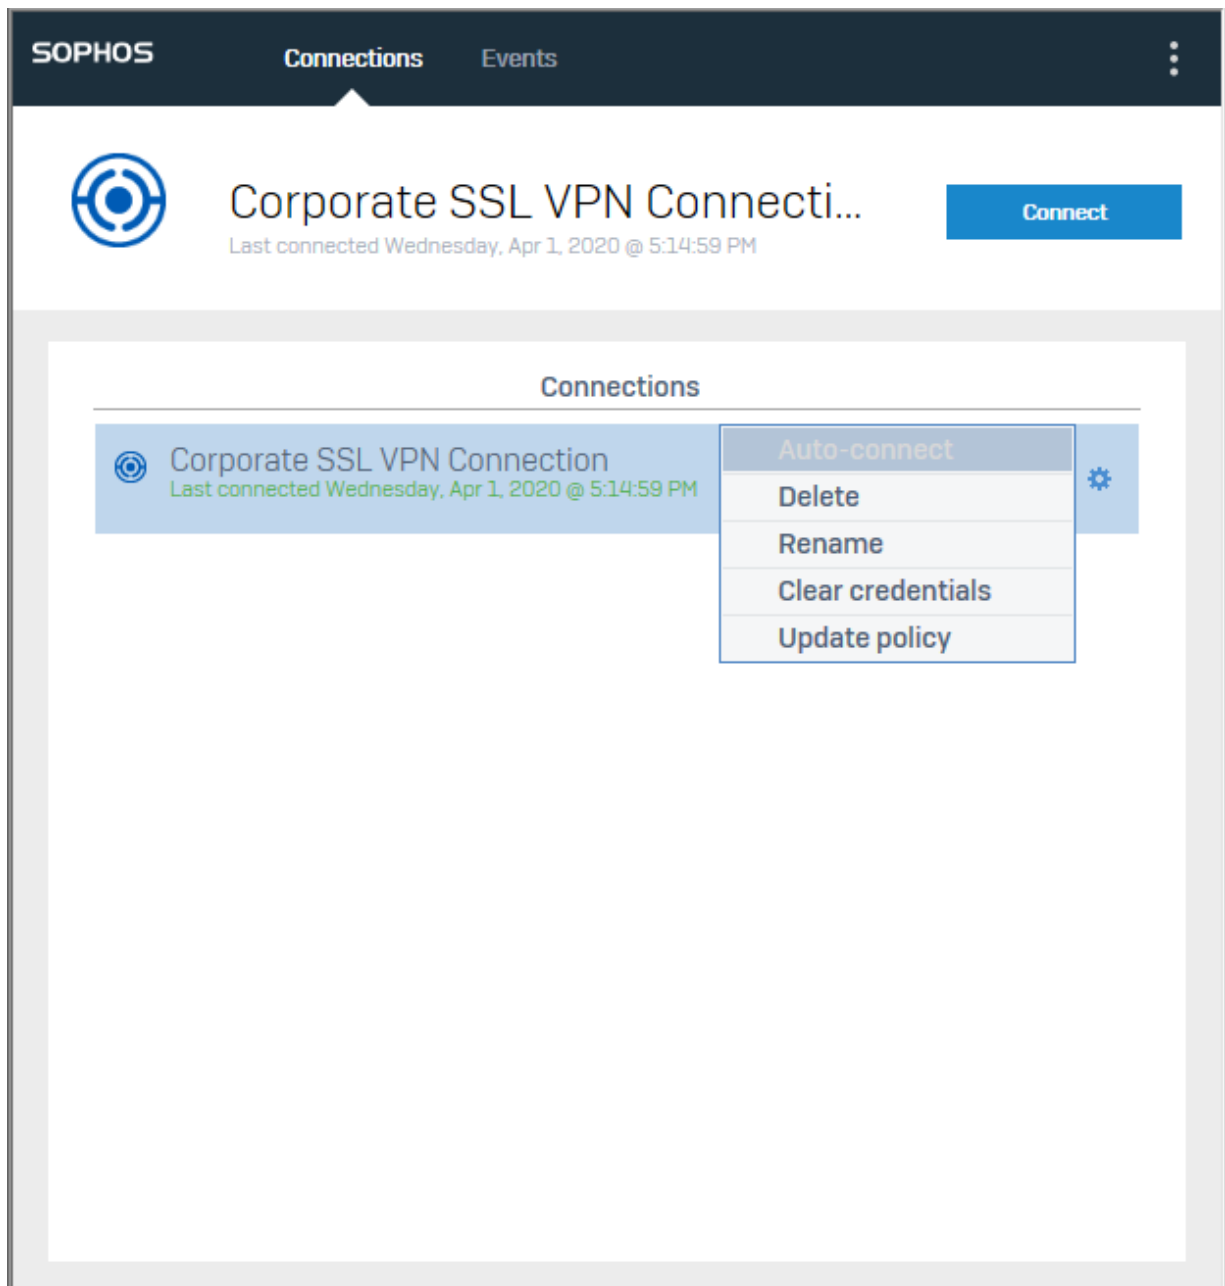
SOPHOS Connections Events

Corporate SSL VPN Connecti...
Last connected Wednesday, Apr 1, 2020 @ 5:14:59 PM

Connect

Connections

Corporate SSL VPN Connection
Last connected Wednesday, Apr 1, 2020 @ 5:14:59 PM

Auto-connect
Delete
Rename
Clear credentials
Update policy